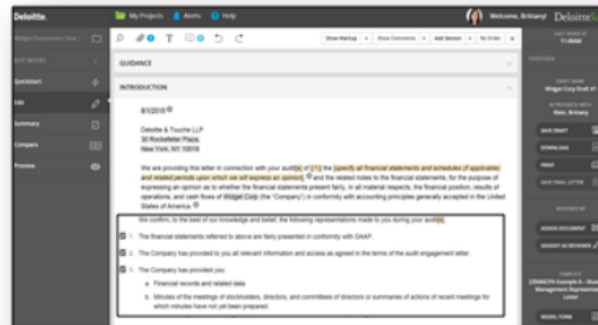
Deloitte.

My Projects Alerts Help

Welcome, Brittany!

Deloitte

Widget Corporation Rep

EDIT MODES

Quickstart

Edit

Summary

Compare

Preview

Show Markup

Show Comments

Add Session

Re Order

GUIDANCE

INTRODUCTION

8/1/2015

Deloitte & Touche LLP
30 Rockefeller Plaza
New York, NY 10019

We are providing this letter in connection with your audit(s) of [(1)] the [specify all financial statements and schedules (if applicable) and related periods upon which we will express an opinion], and the related notes to the financial statements, for the purpose of expressing an opinion as to whether the financial statements present fairly, in all material respects, the financial position, results of operations, and cash flows of Widget Corp (the "Company") in conformity with accounting principles generally accepted in the United States of America.

We confirm, to the best of our knowledge and belief, the following representations made to you during your audit(s).

1. The financial statements referred to above are fairly presented in conformity with GAAP.

2. The Company has provided to you all relevant information and access as agreed in the terms of the audit engagement letter.

3. The Company has provided you:

a. Financial records and related data.

b. Minutes of the meetings of stockholders, directors, and committees of directors or summaries of actions of recent meetings for which minutes have not yet been prepared.

LAST SAVED AT
11:00AM

OVERVIEW

DRAFT NAME
Widget Corp Draft #1

IN PROGRESS WITH
Klein, Brittany

SAVE DRAFT

DOWNLOAD

PRINT

SAVE FINAL LETTER

REVIEWED BY

ASSIGN DOCUMENT

REQUEST AS REVIEWER

TEMPLATE
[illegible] Example A - Bus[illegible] Management Representat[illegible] Letter

MODEL FORM